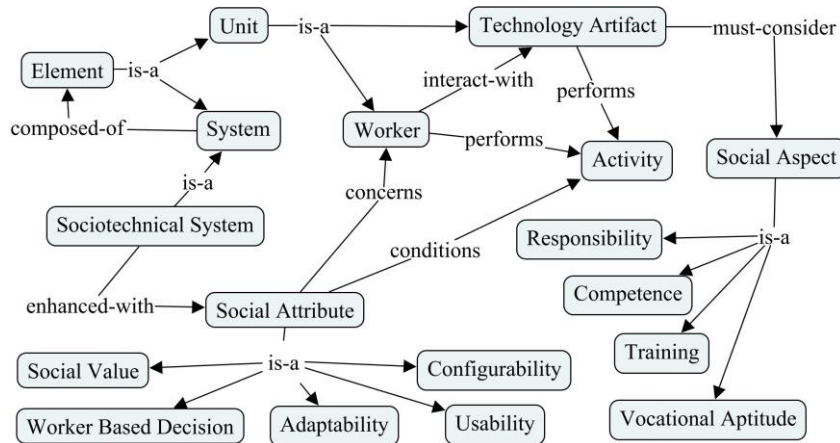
Unit
is-a
Technology Artifact
must-consider
Element
is-a
interact-with
performs
composed-of
System
Worker
performs
Activity
Social Aspect
is-a
concerns
Sociotechnical System
conditions
Responsibility
is-a
Competence
enhanced-with
Social Attribute
Training
Social Value
is-a
Configurability
Worker Based Decision
Adaptability
Usability
Vocational Aptitude